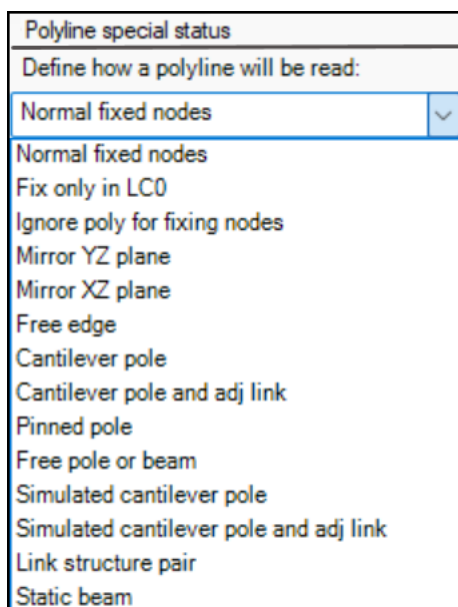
Polyline special status

Define how a polyline will be read:

Normal fixed nodes

Normal fixed nodes
Fix only in LC0
Ignore poly for fixing nodes
Mirror YZ plane
Mirror XZ plane
Free edge
Cantilever pole
Cantilever pole and adj link
Pinned pole
Free pole or beam
Simulated cantilever pole
Simulated cantilever pole and adj link
Link structure pair
Static beam